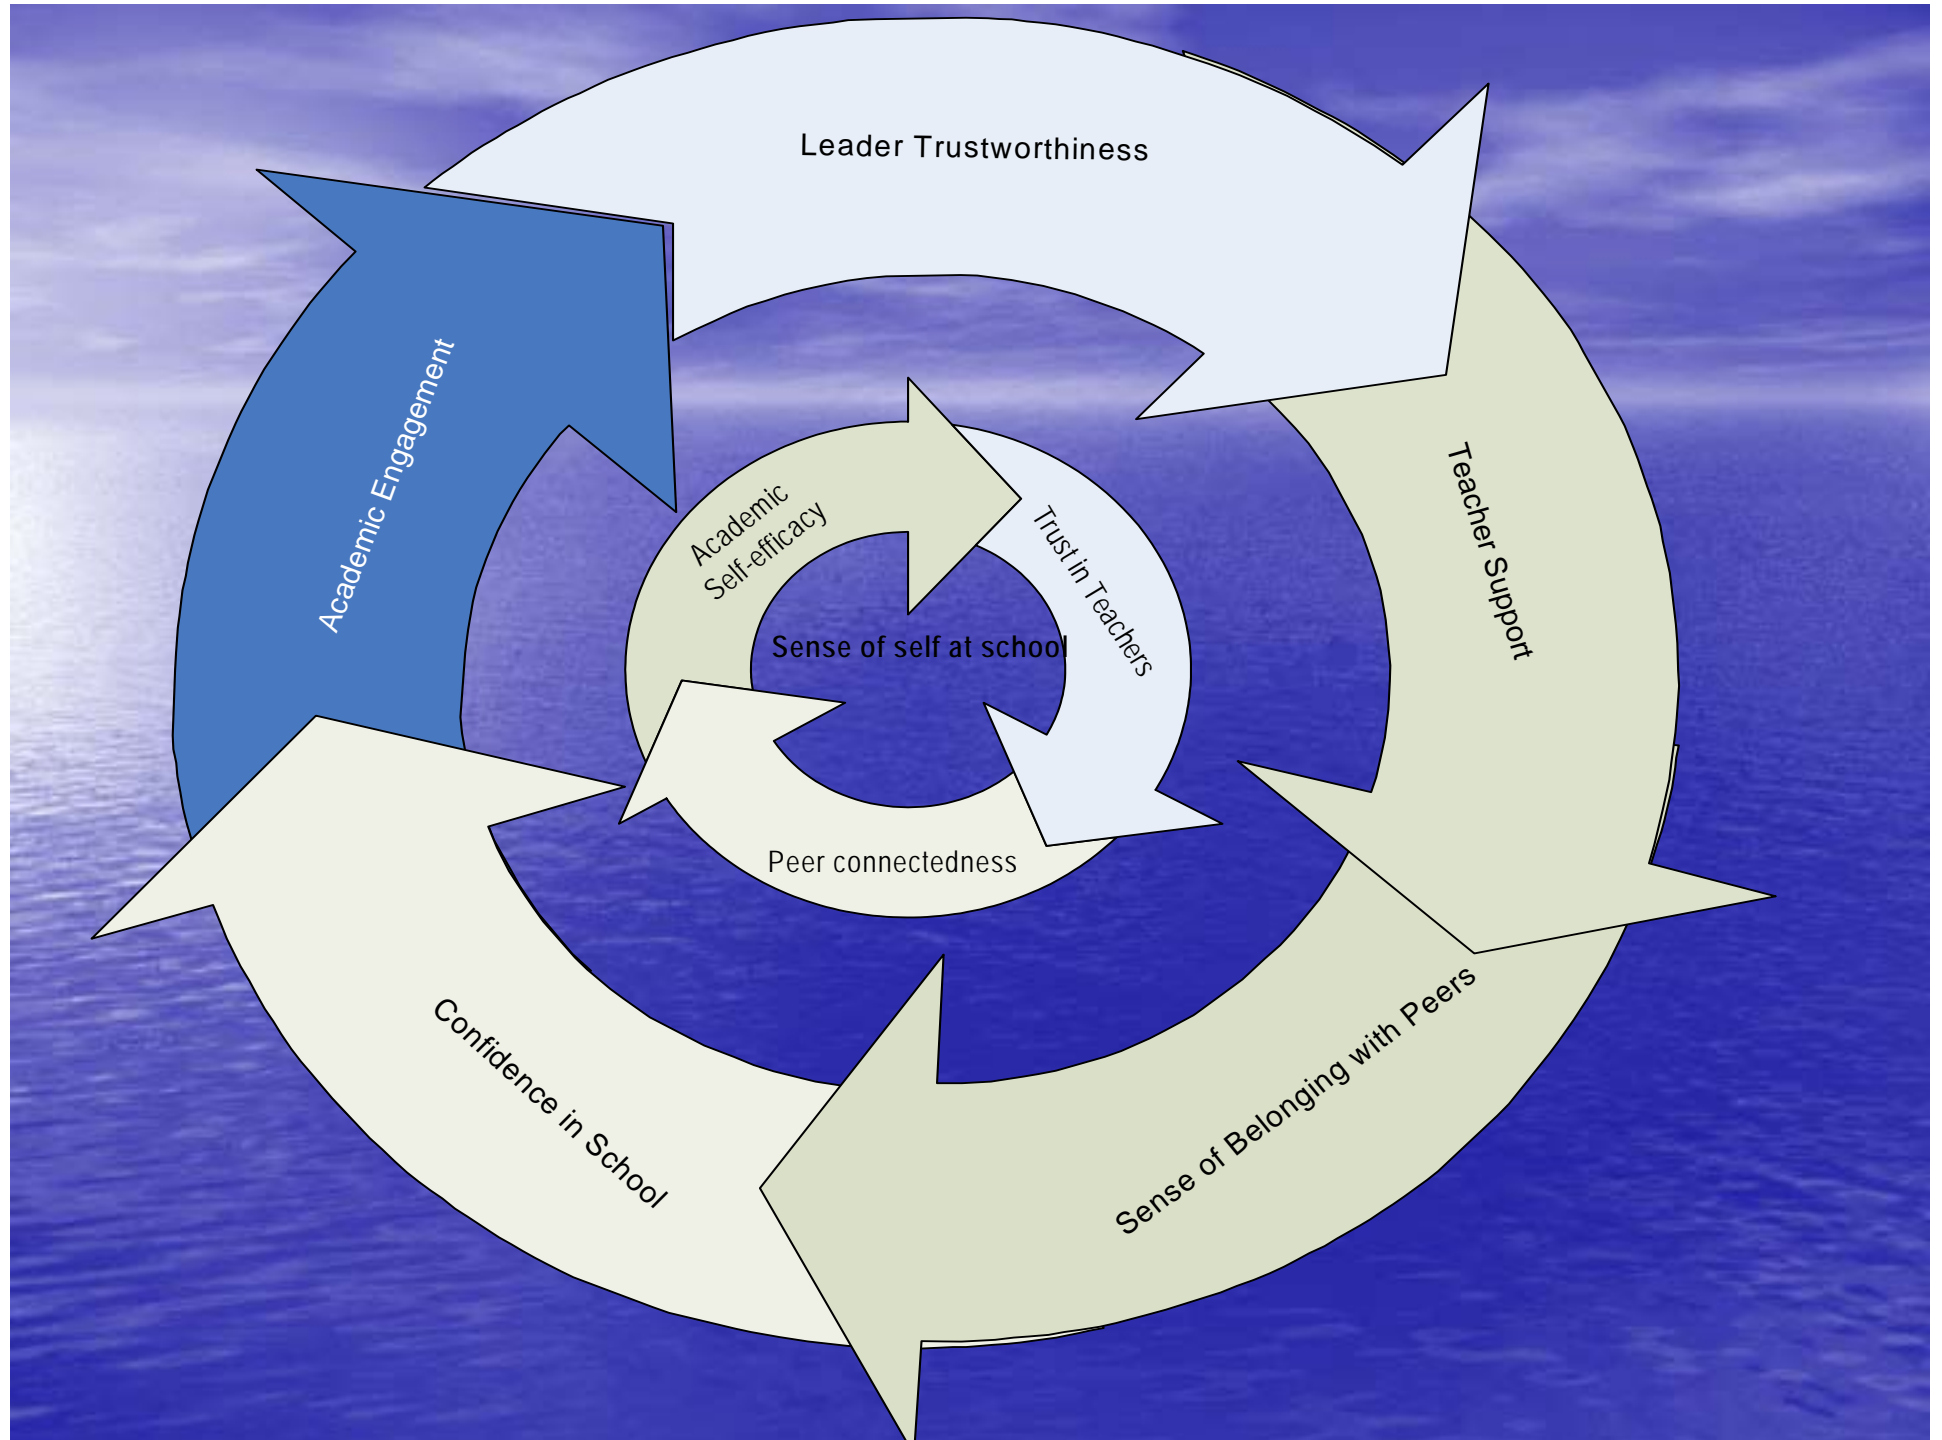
Leader Trustworthiness

Academic Engagement

Teacher Support

Academic Self-efficacy

Trust in Teachers

Sense of self at school

Peer connectedness

Confidence in School

Sense of Belonging with Peers